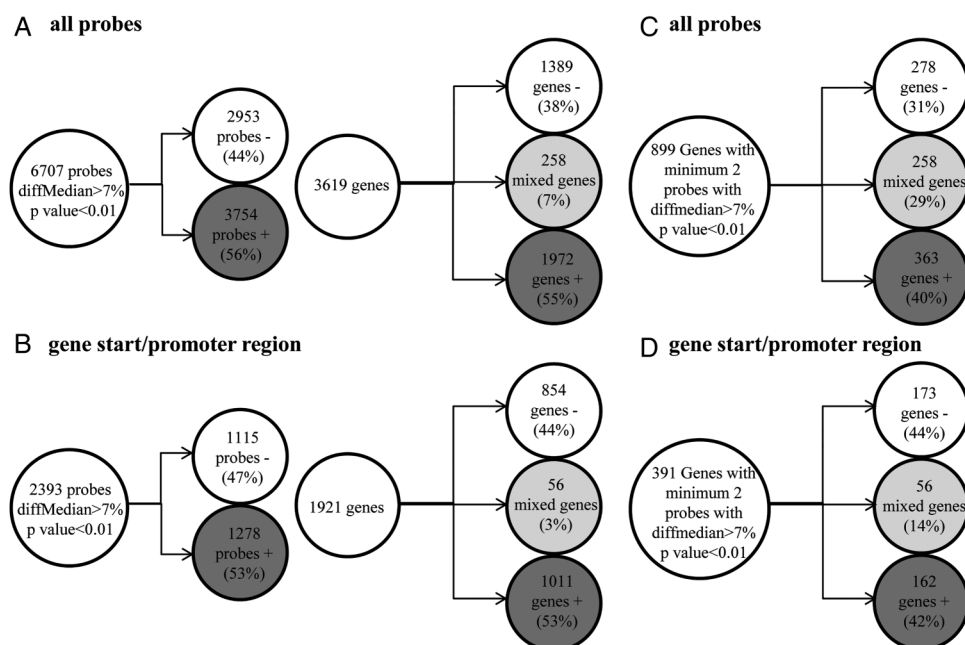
A all probes

6707 probes diffMedian>7% p value<0.01

2953 probes - (44%)

3754 probes + (56%)

3619 genes

1389 genes - (38%)

258 mixed genes (7%)

1972 genes + (55%)

C all probes

899 Genes with minimum 2 probes with diffmedian>7% p value<0.01

278 genes - (31%)

258 mixed genes (29%)

363 genes + (40%)

B gene start/promoter region

2393 probes diffMedian>7% p value<0.01

1115 probes - (47%)

1278 probes + (53%)

1921 genes

854 genes - (44%)

56 mixed genes (3%)

1011 genes + (53%)

D gene start/promoter region

391 Genes with minimum 2 probes with diffmedian>7% p value<0.01

173 genes - (44%)

56 mixed genes (14%)

162 genes + (42%)